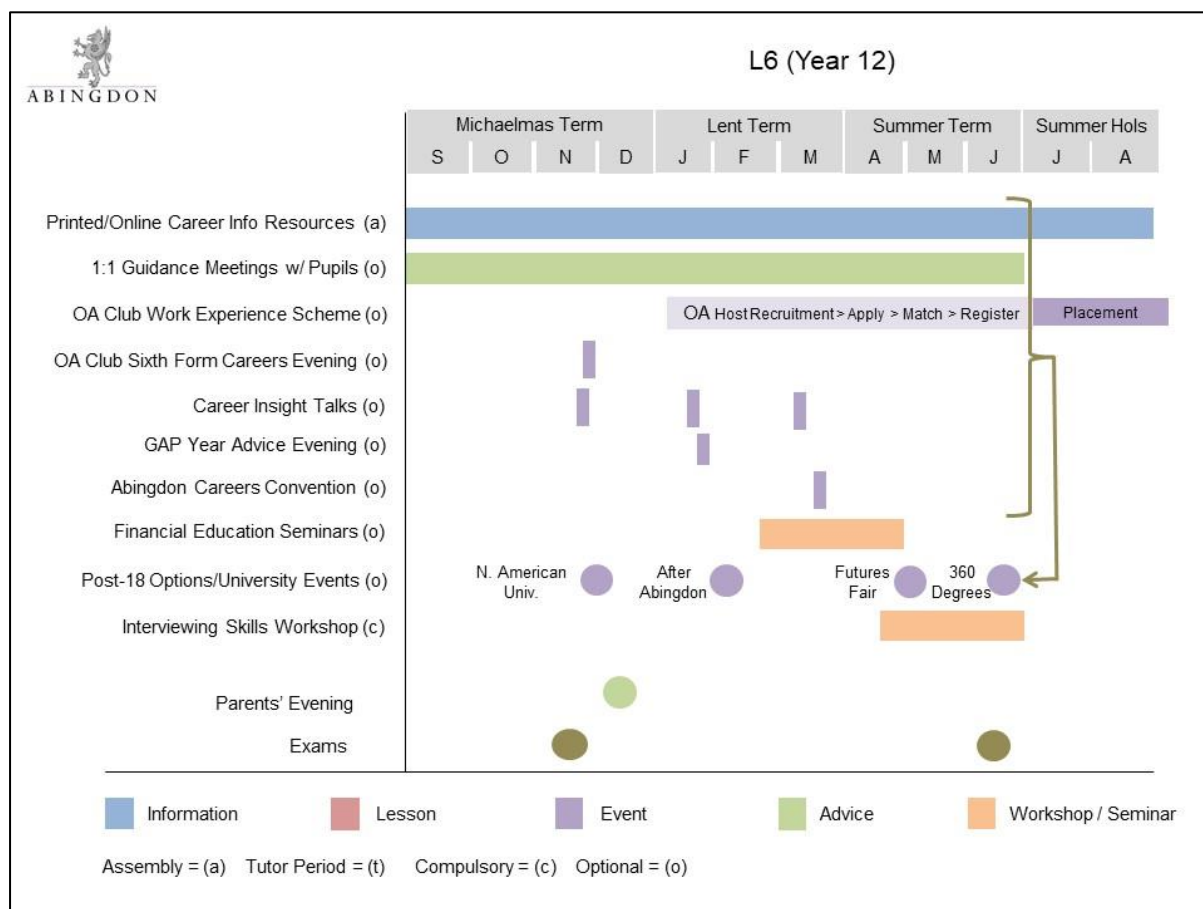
ABINGDON

L6 (Year 12)

| Michaelmas Term | | | | Lent Term | | | Summer Term | | | Summer Hols | |
|---|---|---|---|---|---|---|---|---|---|---|---|
| S | O | N | D | J | F | M | A | M | J | J | A |

Printed/Online Career Info Resources (a)

1:1 Guidance Meetings w/ Pupils (o)

OA Club Work Experience Scheme (o)

OA Host Recruitment > Apply > Match > Register

Placement

OA Club Sixth Form Careers Evening (o)

Career Insight Talks (o)

GAP Year Advice Evening (o)

Abingdon Careers Convention (o)

Financial Education Seminars (o)

Post-18 Options/University Events (o)

N. American Univ.

After Abingdon

Futures Fair

360 Degrees

Interviewing Skills Workshop (c)

Parents' Evening

Exams

Information Lesson Event Advice Workshop / Seminar

Assembly = (a) Tutor Period = (t) Compulsory = (c) Optional = (o)